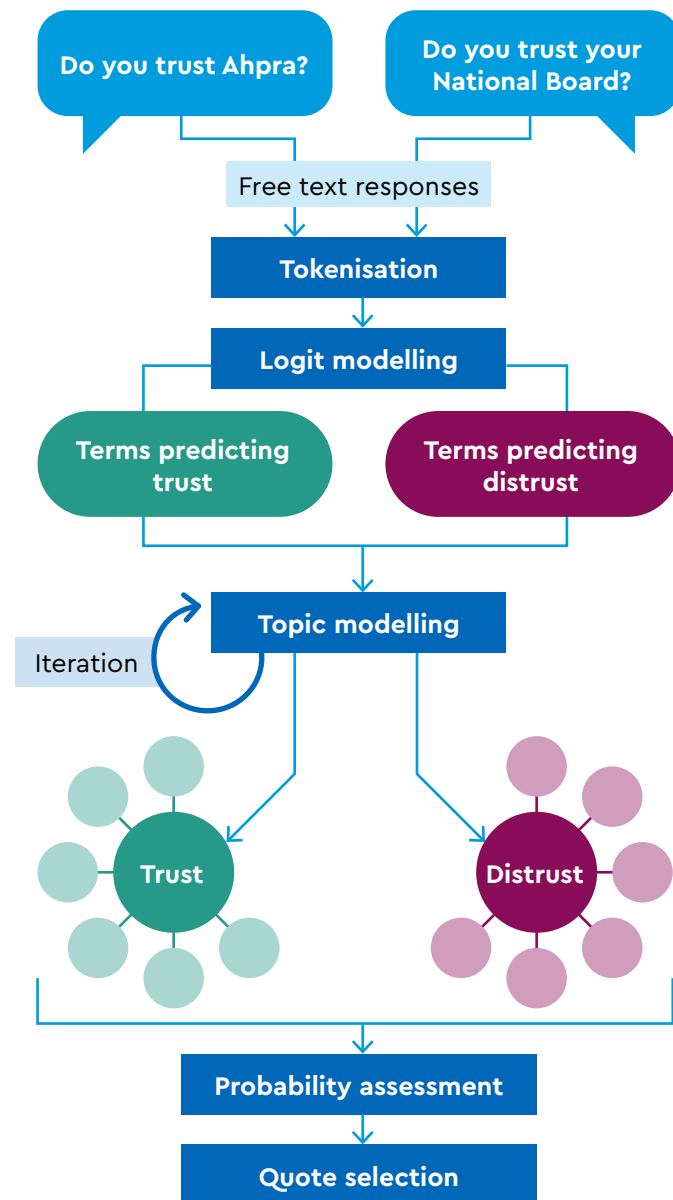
Do you trust Ahpra?

Do you trust your National Board?

Free text responses

Tokenisation

Logit modelling

Terms predicting trust

Terms predicting distrust

Topic modelling

Iteration

Trust

Distrust

Probability assessment

Quote selection